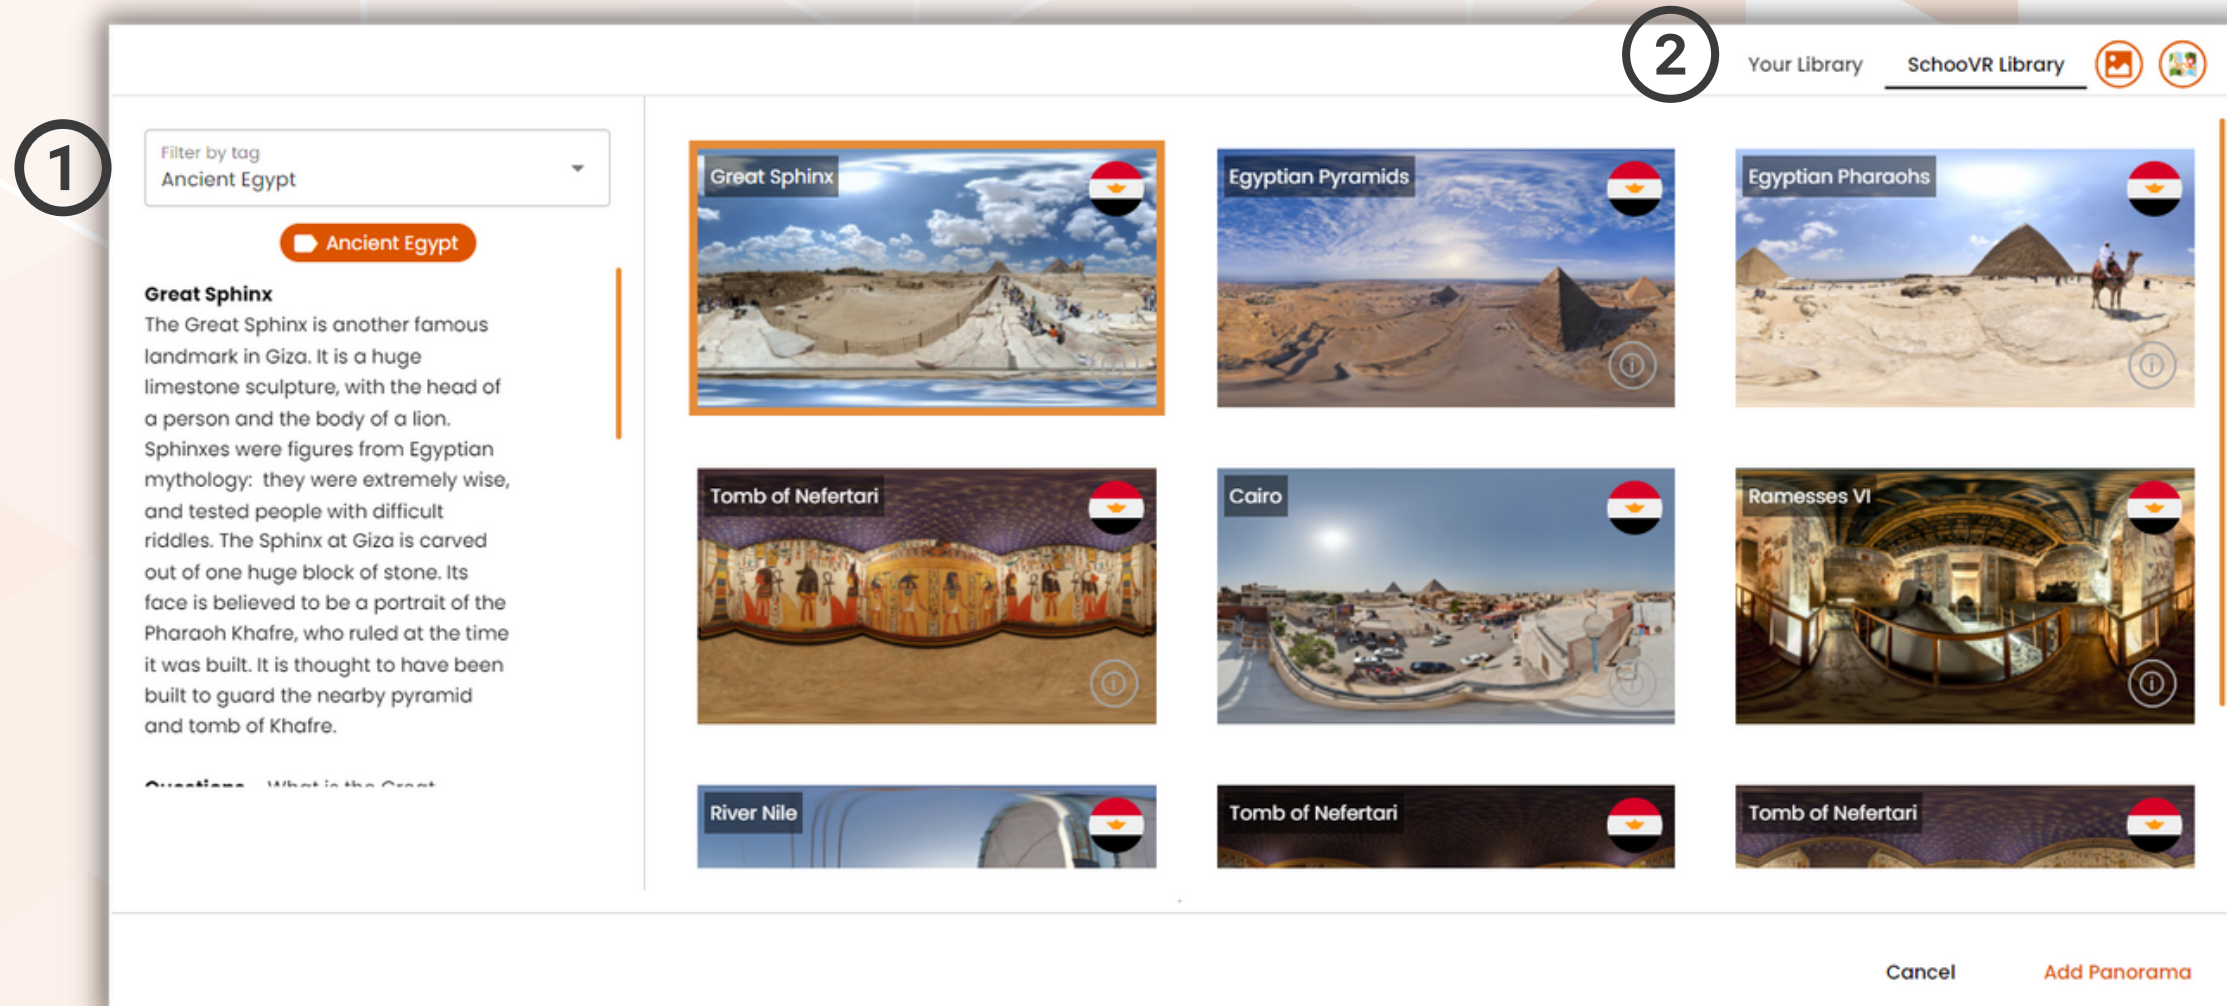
2

Your Library

SchooVR Library

1

Filter by tag
Ancient Egypt

Ancient Egypt

Great Sphinx
The Great Sphinx is another famous landmark in Giza. It is a huge limestone sculpture, with the head of a person and the body of a lion. Sphinxes were figures from Egyptian mythology: they were extremely wise, and tested people with difficult riddles. The Sphinx at Giza is carved out of one huge block of stone. Its face is believed to be a portrait of the Pharaoh Khafre, who ruled at the time it was built. It is thought to have been built to guard the nearby pyramid and tomb of Khafre.

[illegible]

Great Sphinx

Egyptian Pyramids

Egyptian Pharaohs

Tomb of Nefertari

Cairo

Ramesses VI

River Nile

Tomb of Nefertari

Tomb of Nefertari

Cancel

Add Panorama